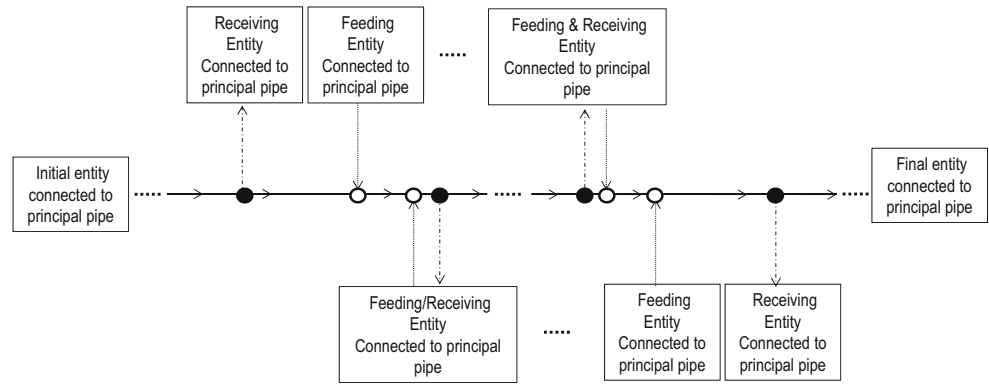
Receiving Entity Connected to principal pipe

Feeding Entity Connected to principal pipe

.....

Feeding & Receiving Entity Connected to principal pipe

Initial entity connected to principal pipe

.....

.....

.....

Final entity connected to principal pipe

Feeding/Receiving Entity Connected to principal pipe

.....

Feeding Entity Connected to principal pipe

Receiving Entity Connected to principal pipe